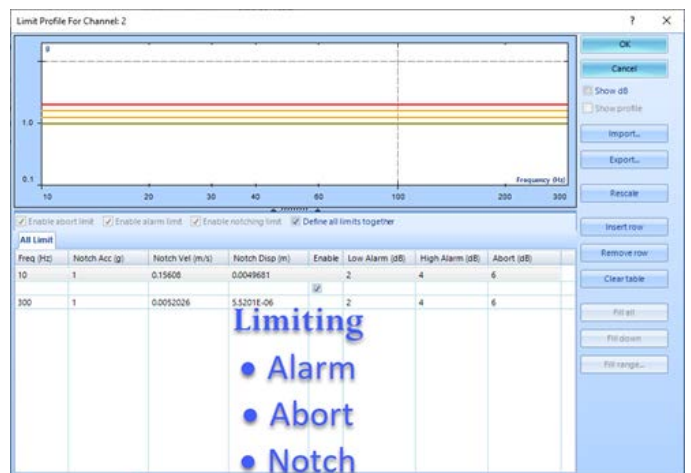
Limit Profile For Channel: 2

? ×

g

1.0

0.1

10 20 30 40 60 100 200 300

Frequency (Hz)

OK

Cancel

Show dB

Show profile

Import...

Export...

Rescale

Enable abort limit Enable alarm limit Enable notching limit Define all limits together

All Limit

| Freq (Hz) | Notch Acc (g) | Notch Vel (m/s) | Notch Disp (m) | Enable | Low Alarm (dB) | High Alarm (dB) | Abort (dB) |
|---|---|---|---|---|---|---|---|
| 10 | 1 | 0.15608 | 0.0049681 | | 2 | 4 | 6 |
| | | | | ☑ | | | |
| 300 | 1 | 0.0052026 | 5.5201E-06 | | 2 | 4 | 6 |

Insert row

Remove row

Clear table

Fill all

Fill down

Fill range...

Limiting

• Alarm

• Abort

• Notch